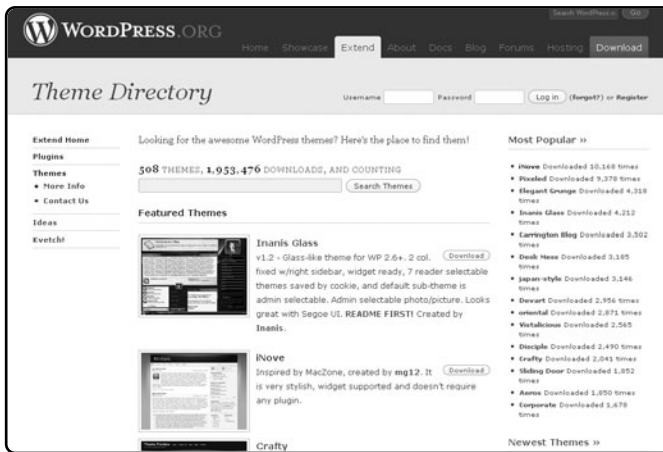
WordPress.org

Search WordPress.o Go

Home Showcase Extend About Docs Blog Forums Hosting Download

Theme Directory

Username Password Log in (forgot?) or Register

Extend Home
Plugins
Themes
• More Info
• Contact Us
Ideas
Kvetch!

Looking for the awesome WordPress themes? Here's the place to find them!

508 THEMES, 1,953,476 DOWNLOADS, AND COUNTING

Search Themes

Featured Themes

Inanis Glass
v1.2 - Glass-like theme for WP 2.6+. 2 col. fixed w/right sidebar, widget ready, 7 reader selectable themes saved by cookie, and default sub-theme is admin selectable. Admin selectable photo/picture. Looks great with Segoe UI. README FIRST! Created by Inanis.

Download

iNove
Inspired by MacZone, created by mg12. It is very stylish, widget supported and doesn't require any plugin.

Download

Crafty

Most Popular »

• iNove Downloaded 10,168 times
• Pixeled Downloaded 9,378 times
• Elegant Grunge Downloaded 4,318 times
• Inanis Glass Downloaded 4,212 times
• Carrington Blog Downloaded 3,502 times
• Desk Mess Downloaded 3,185 times
• japan-style Downloaded 3,146 times
• Dewart Downloaded 2,956 times
• oriental Downloaded 2,871 times
• Vistalicious Downloaded 2,565 times
• Disciple Downloaded 2,490 times
• Crafty Downloaded 2,041 times
• Sliding Door Downloaded 1,852 times
• Aeros Downloaded 1,850 times
• Corporate Downloaded 1,678 times

Newest Themes »